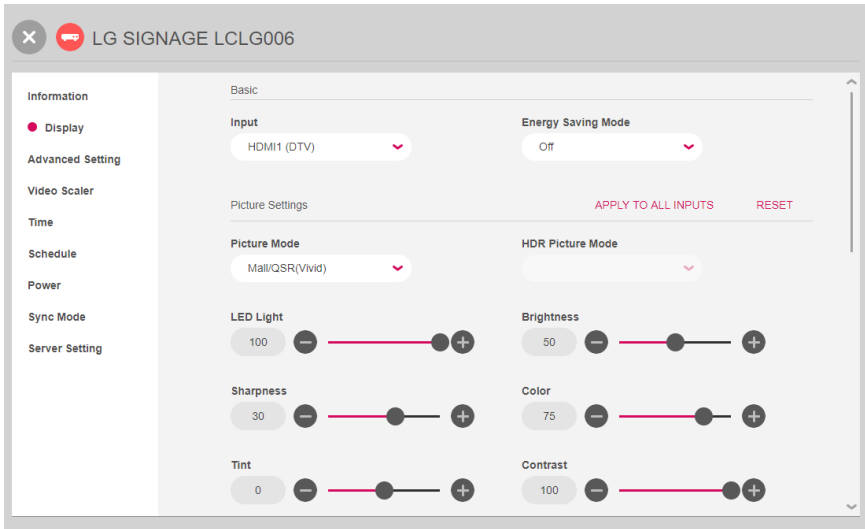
LG SIGNAGE LCLG006

Information
Display
Advanced Setting
Video Scaler
Time
Schedule
Power
Sync Mode
Server Setting

Basic

Input
HDMI1 (DTV)

Energy Saving Mode
Off

Picture Settings
APPLY TO ALL INPUTS
RESET

Picture Mode
Mall/QSR(Vivid)

HDR Picture Mode

LED Light
100

Brightness
50

Sharpness
30

Color
75

Tint
0

Contrast
100